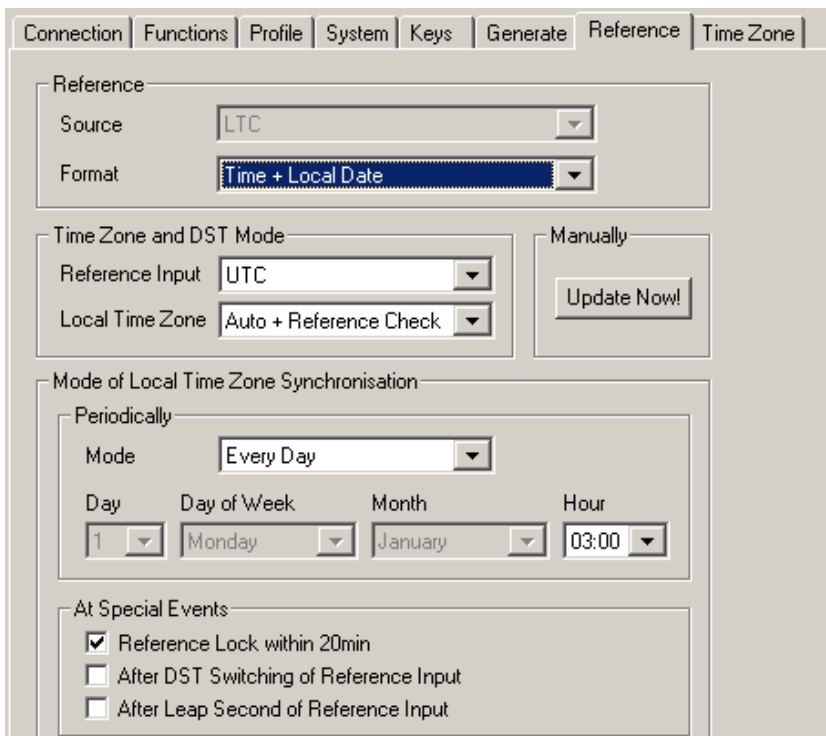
Connection | Functions | Profile | System | Keys | Generate | Reference | Time Zone

Reference
Source LTC
Format Time + Local Date

Time Zone and DST Mode
Reference Input UTC
Local Time Zone Auto + Reference Check

Manually
Update Now!

Mode of Local Time Zone Synchronisation
Periodically
Mode Every Day
Day 1
Day of Week Monday
Month January
Hour 03:00

At Special Events
☑ Reference Lock within 20min
☐ After DST Switching of Reference Input
☐ After Leap Second of Reference Input